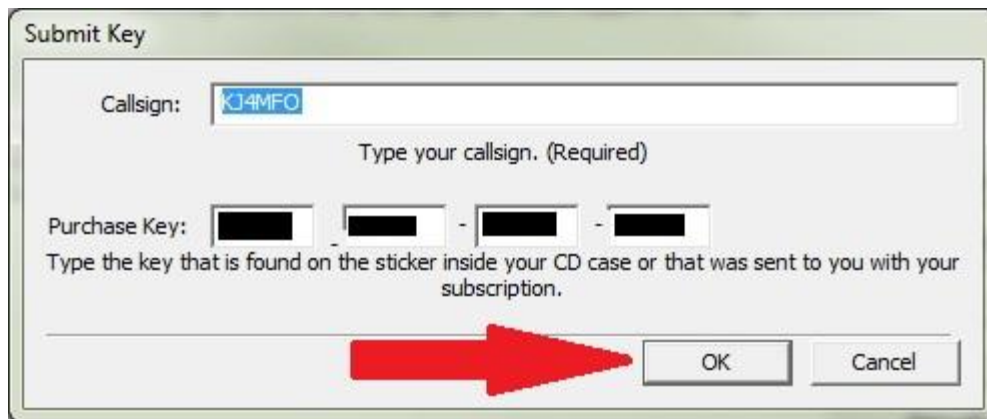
Submit Key

Callsign: KJ4MFO

Type your callsign. (Required)

Purchase Key: - - -

Type the key that is found on the sticker inside your CD case or that was sent to you with your subscription.

OK

Cancel